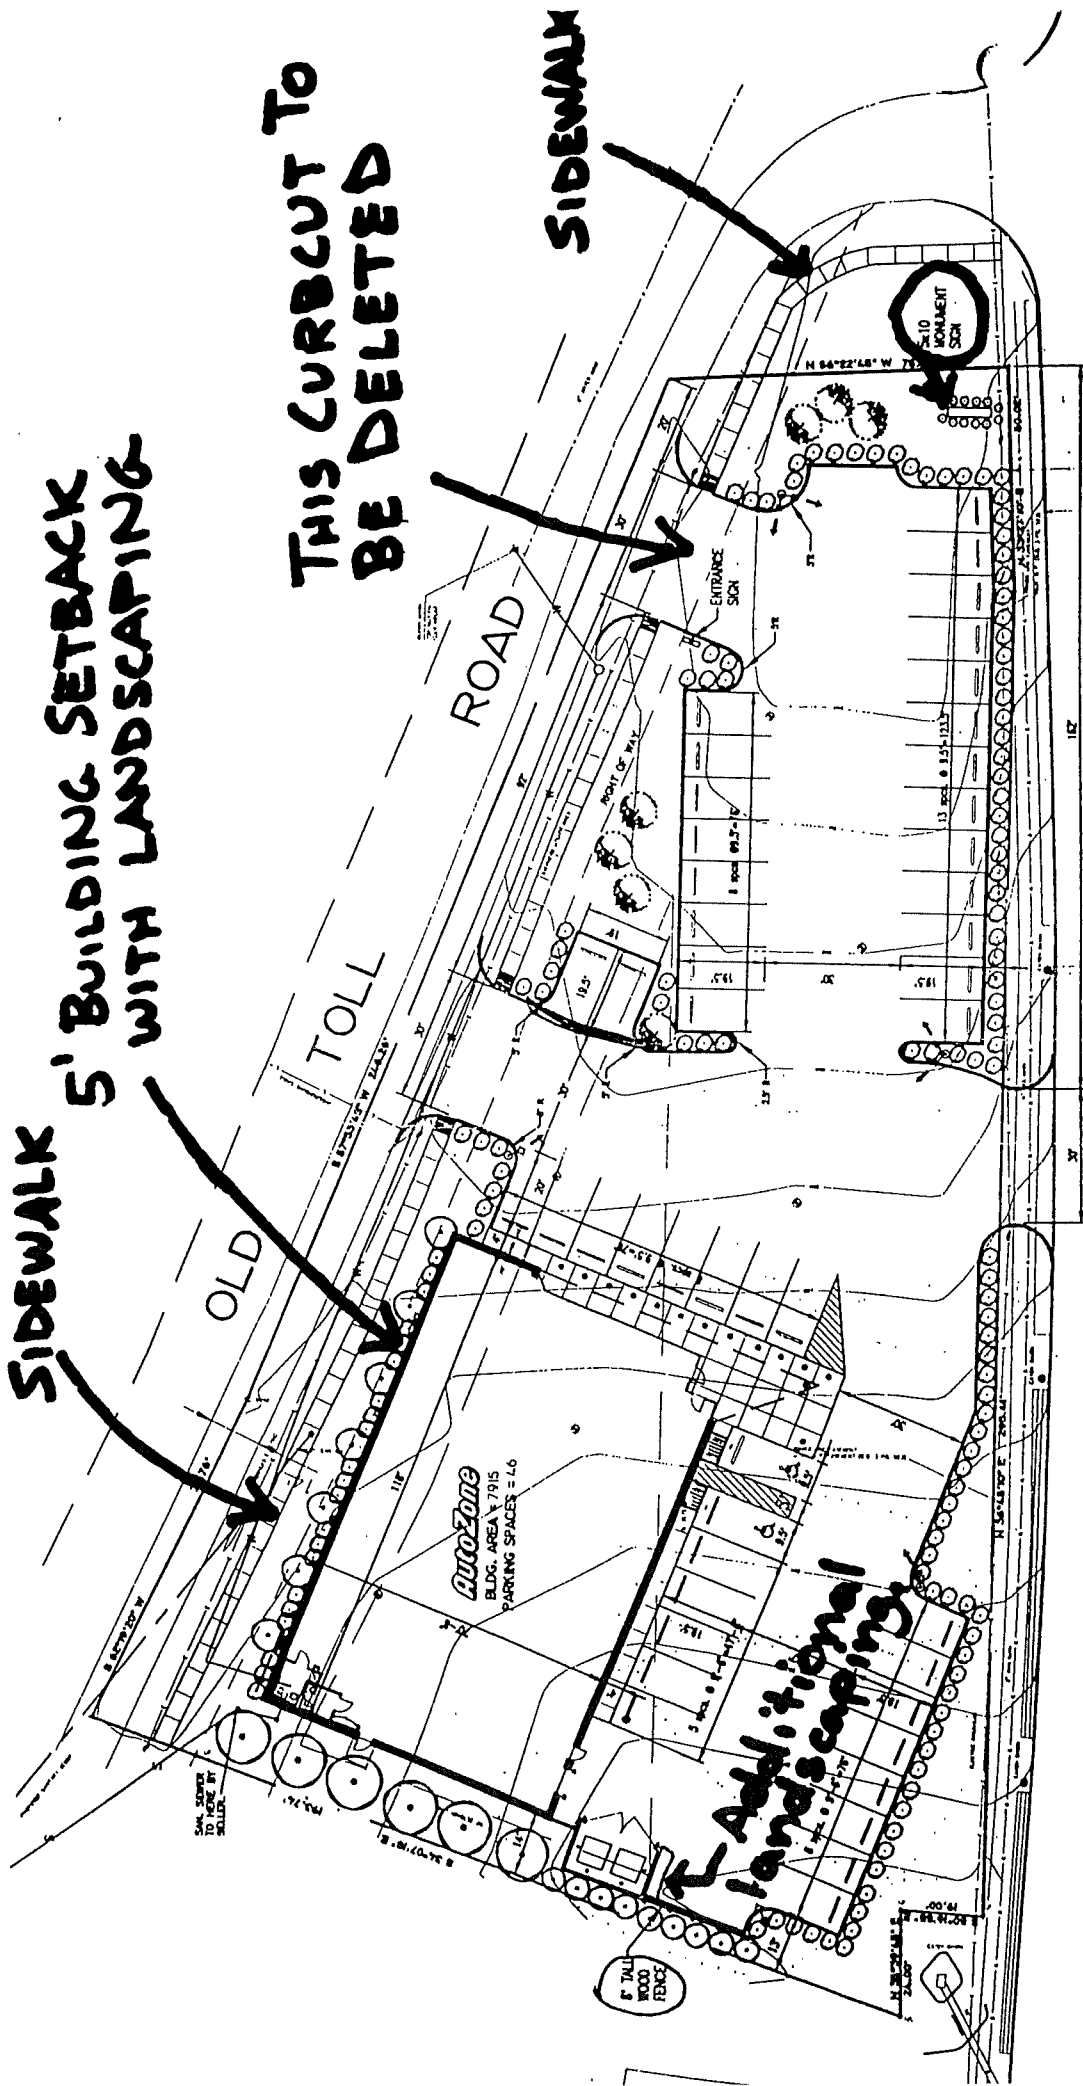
SIDEWALK

5' BUILDING SETBACK WITH LANDSCAPING

THIS CURBCUT TO BE DELETED

SIDEWALK

OLD TOLL ROAD

AutoZone
BLDG. AREA = 7915
PARKING SPACES = 46

RIGHT OF WAY

EXTRANCE SIGN

5x10 MONUMENT SIGN

N 64°22'48" W

SAN. SEWER TO MOVE BY SELLER

5' TALL WOOD FENCE

13 SPCS. @ 9.5'=123.5'

8 SPCS. @9.5'=76'

19.5'

30'

118'

← Additional landscaping